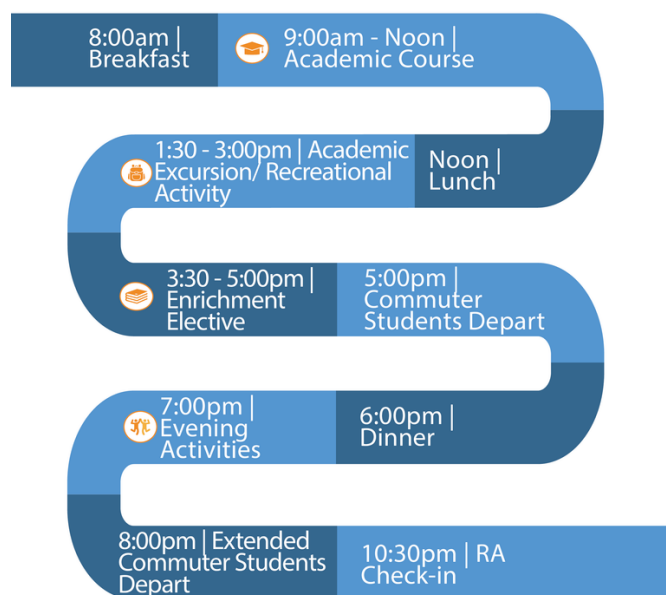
8:00am | Breakfast

9:00am - Noon | Academic Course

Noon | Lunch

1:30 - 3:00pm | Academic Excursion/ Recreational Activity

3:30 - 5:00pm | Enrichment Elective

5:00pm | Commuter Students Depart

6:00pm | Dinner

7:00pm | Evening Activities

8:00pm | Extended Commuter Students Depart

10:30pm | RA Check-in